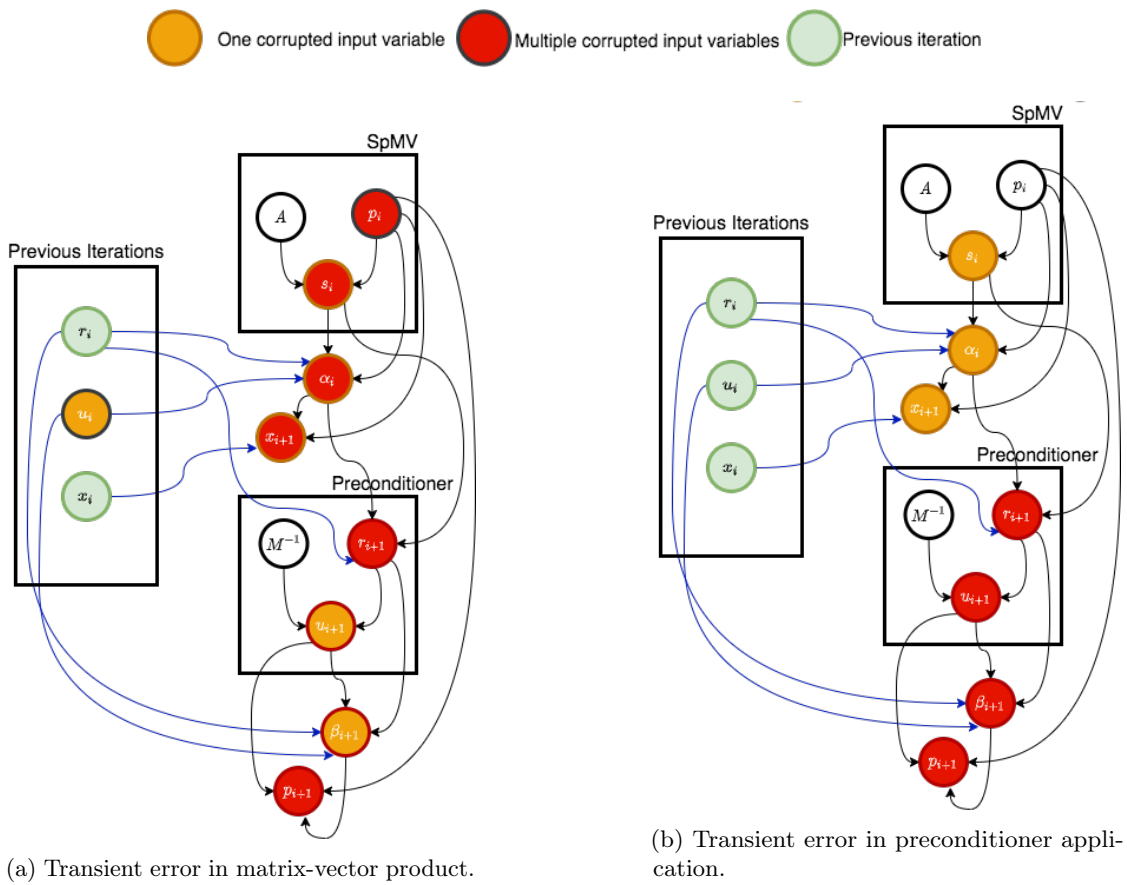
One corrupted input variable Multiple corrupted input variables Previous iteration

SpMV

$A$ $p_i$

$s_i$

Previous Iterations

$r_i$

$\alpha_i$

$u_i$

$x_{i+1}$

$x_i$

Preconditioner

$M^{-1}$ $r_{i+1}$

$u_{i+1}$

$\beta_{i+1}$

$p_{i+1}$

(a) Transient error in matrix-vector product.

SpMV

$A$ $p_i$

$s_i$

Previous Iterations

$r_i$

$\alpha_i$

$u_i$

$x_{i+1}$

$x_i$

Preconditioner

$M^{-1}$ $r_{i+1}$

$u_{i+1}$

$\beta_{i+1}$

$p_{i+1}$

(b) Transient error in preconditioner application.